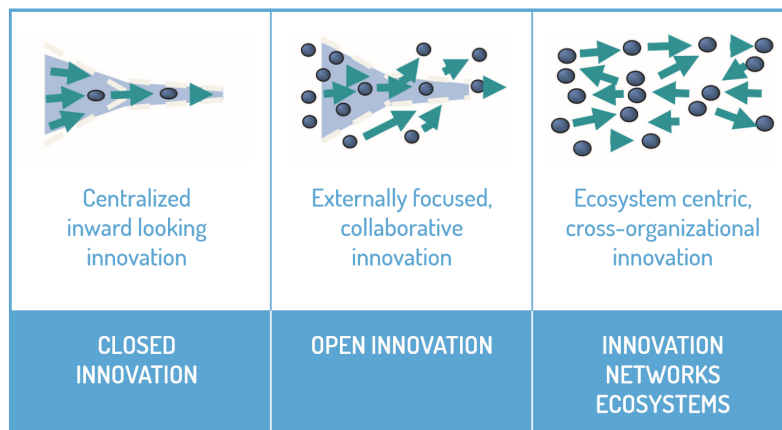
| Centralized inward looking innovation | Externally focused, collaborative innovation | Ecosystem centric, cross-organizational innovation |
|---|---|---|
| CLOSED INNOVATION | OPEN INNOVATION | INNOVATION NETWORKS ECOSYSTEMS |